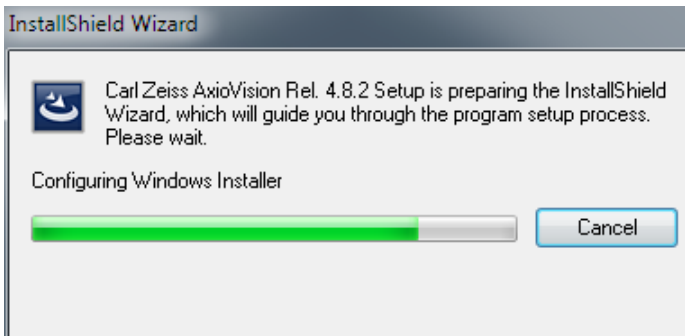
InstallShield Wizard

Carl Zeiss AxioVision Rel. 4.8.2 Setup is preparing the InstallShield Wizard, which will guide you through the program setup process. Please wait.

Configuring Windows Installer

Cancel